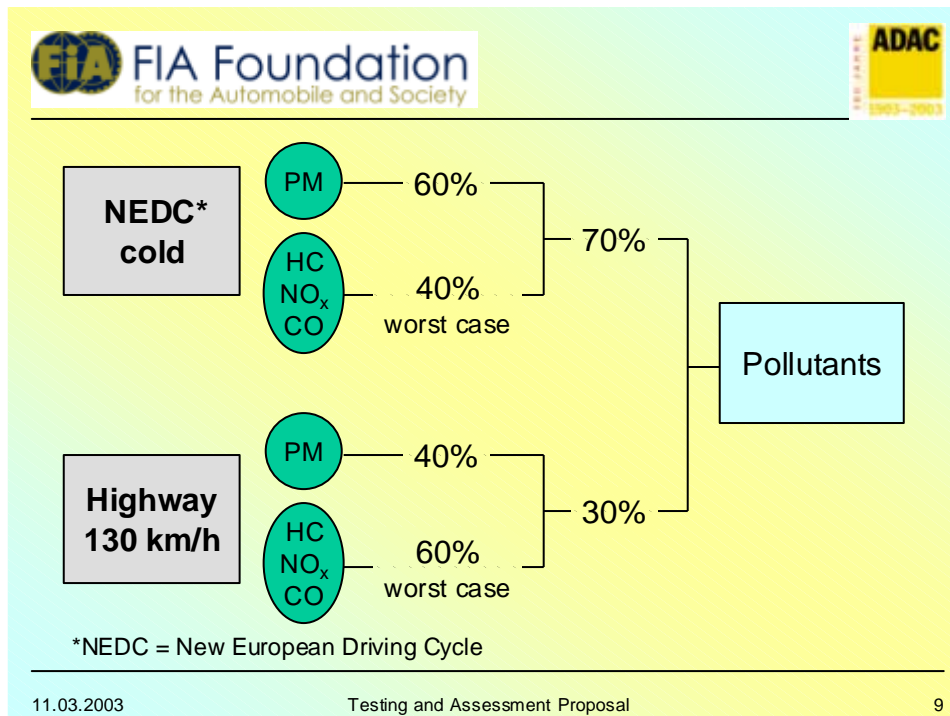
FIA Foundation
for the Automobile and Society

ADAC
100 JAHRE
1903–2003

NEDC*
cold

PM
60%

HC
$NO_x$
CO
40%
worst case

70%

Pollutants

Highway
130 km/h

PM
40%

HC
$NO_x$
CO
60%
worst case

30%

*NEDC = New European Driving Cycle

11.03.2003
Testing and Assessment Proposal
9